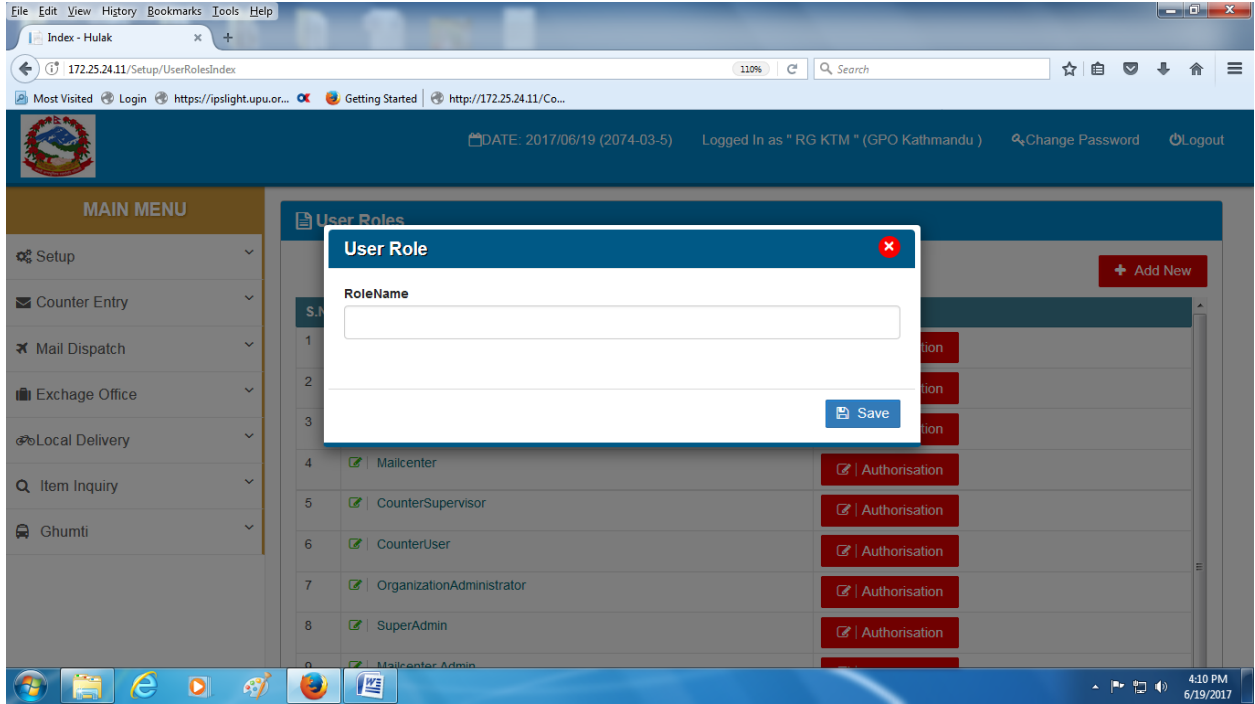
File Edit View History Bookmarks Tools Help

Index - Hulak

172.25.24.11/Setup/UserRolesIndex

110%

Search

Most Visited Login https://ipslight.upu.or... Getting Started http://172.25.24.11/Co...

DATE: 2017/06/19 (2074-03-5) Logged In as " RG KTM " (GPO Kathmandu ) Change Password Logout

MAIN MENU

Setup

Counter Entry

Mail Dispatch

Exchage Office

Local Delivery

Item Inquiry

Ghumti

User Roles

Add New

User Role

RoleName

Save

| S.N | | |
|---|---|---|
| 1 | | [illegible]tion |
| 2 | | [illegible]tion |
| 3 | | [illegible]tion |
| 4 | Mailcenter | Authorisation |
| 5 | CounterSupervisor | Authorisation |
| 6 | CounterUser | Authorisation |
| 7 | OrganizationAdministrator | Authorisation |
| 8 | SuperAdmin | Authorisation |
| 9 | Mailcenter Admin | |

4:10 PM
6/19/2017